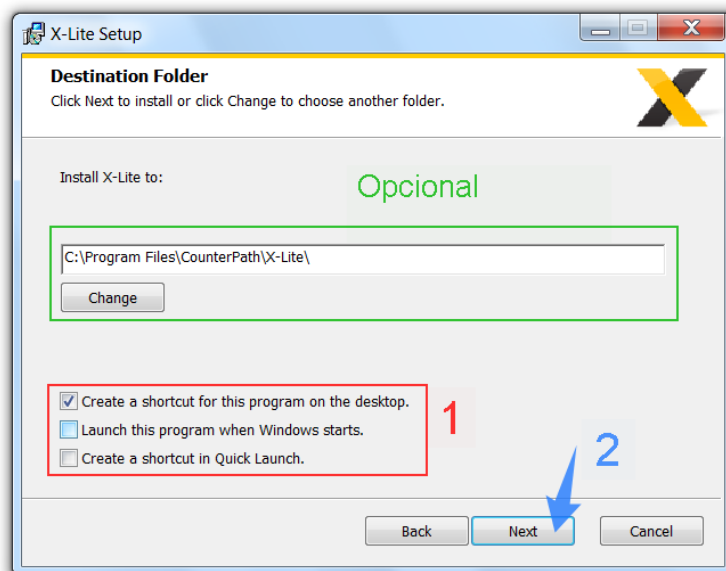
X-Lite Setup

Destination Folder
Click Next to install or click Change to choose another folder.

Install X-Lite to:

Opcional

C:\Program Files\CounterPath\X-Lite\

Change

Create a shortcut for this program on the desktop.
Launch this program when Windows starts.
Create a shortcut in Quick Launch.

1

2

Back
Next
Cancel